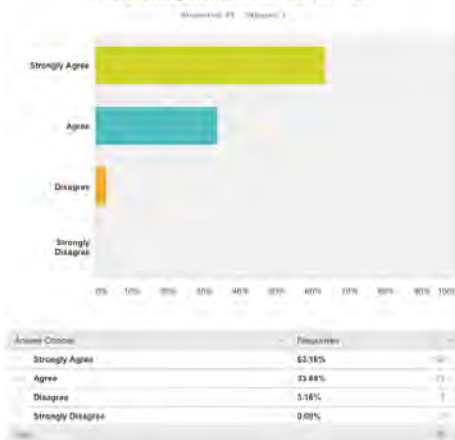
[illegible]
Answered: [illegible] Skipped: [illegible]

Strongly Agree

Agree

Disagree

Strongly Disagree

0% 10% 20% 30% 40% 50% 60% 70% 80% 90% 100%

| Answer Choices | Responses | |
|---|---|---|
| Strongly Agree | 63.16% | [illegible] |
| Agree | 33.68% | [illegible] |
| Disagree | 3.16% | 1 |
| Strongly Disagree | 0.00% | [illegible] |
| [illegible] | | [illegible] |